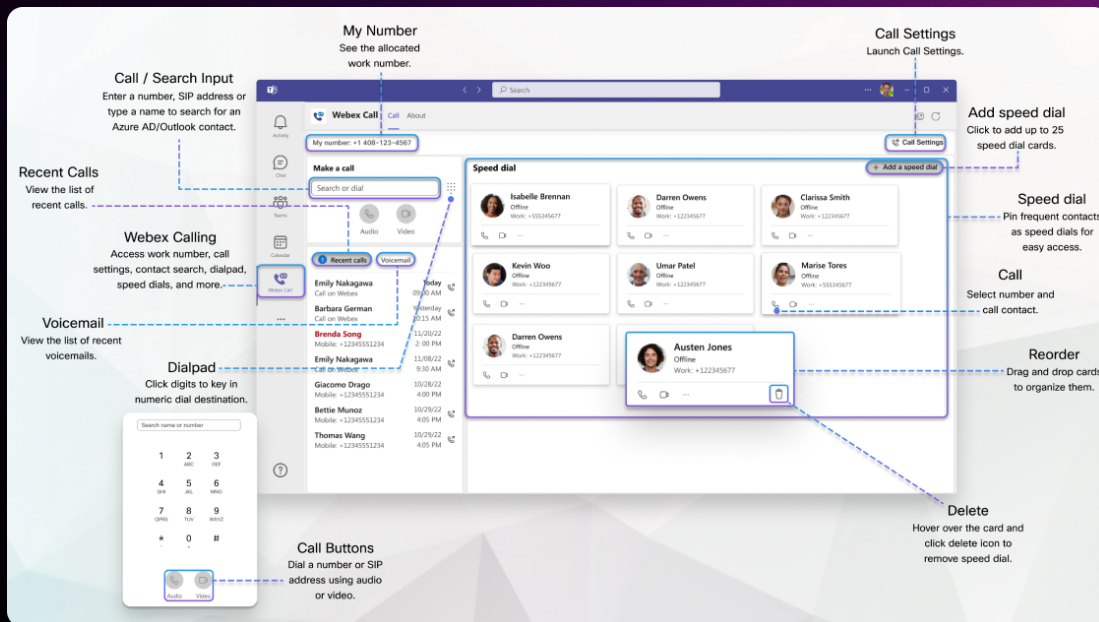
My Number
See the allocated work number.

Call Settings
Launch Call Settings.

Call / Search Input
Enter a number, SIP address or type a name to search for an Azure AD/Outlook contact.

Add speed dial
Click to add up to 25 speed dial cards.

Recent Calls
View the list of recent calls.

Speed dial
Pin frequent contacts as speed dials for easy access.

Webex Calling
Access work number, call settings, contact search, dialpad, speed dials, and more.

Call
Select number and call contact.

Voicemail
View the list of recent voicemails.

Dialpad
Click digits to key in numeric dial destination.

Reorder
Drag and drop cards to organize them.

Delete
Hover over the card and click delete icon to remove speed dial.

Call Buttons
Dial a number or SIP address using audio or video.

Search

Activity
Chat
Teams
Calendar
Webex Call

Webex Call  Call  About

My number: +1 408-123-4567

Call Settings

Make a call
Search or dial
Audio  Video

Recent calls  Voicemail

Emily Nakagawa  Today
Call on Webex  09:00 AM
Barbara German  Yesterday
Call on Webex  10:15 AM
Brenda Song  11/20/22
Mobile: +12345551234  10:30 AM
Emily Nakagawa  11/08/22
Call on Webex  09:10 AM
Giacomo Drago  10/28/22
Mobile: +12345551234  10:30 AM
Bettie Munoz  10/29/22
Mobile: +12345551234  10:30 AM
Thomas Wang  10/29/22
Mobile: +12345551234  10:30 AM

Speed dial
+ Add a speed dial

Isabelle Brennan
Offline
Work: +555345677

Darren Owens
Offline
Work: +122345677

Clarissa Smith
Offline
Work: +122345677

Kevin Woo
Offline
Work: +122345677

Umar Patel
Offline
Work: +122345677

Marise Tores
Offline
Work: +122345677

Darren Owens
Offline
Work: +122345677

Austen Jones
Offline
Work: +122345677

Search name or number
1
2 ABC  3 DEF
4 GHI  5 JKL  6 MNO
7 PQRS  8 TUV  9 WXYZ
*  0 +  #
Audio  Video